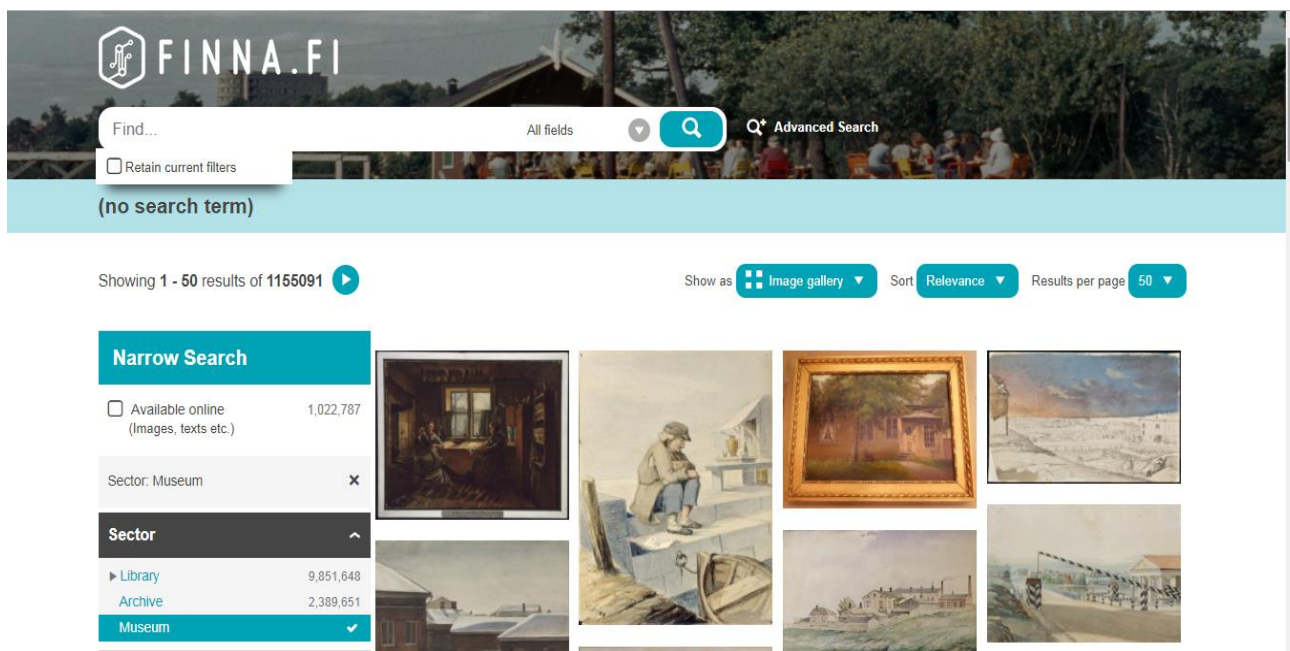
FINNA.FI

Find...

All fields

Advanced Search

Retain current filters

(no search term)

Showing 1 - 50 results of 1155091

Show as Image gallery ▼ Sort Relevance ▼ Results per page 50 ▼

Narrow Search

Available online (Images, texts etc.) 1,022,787

Sector: Museum ×

Sector

▸ Library 9,851,648

Archive 2,389,651

Museum ✔